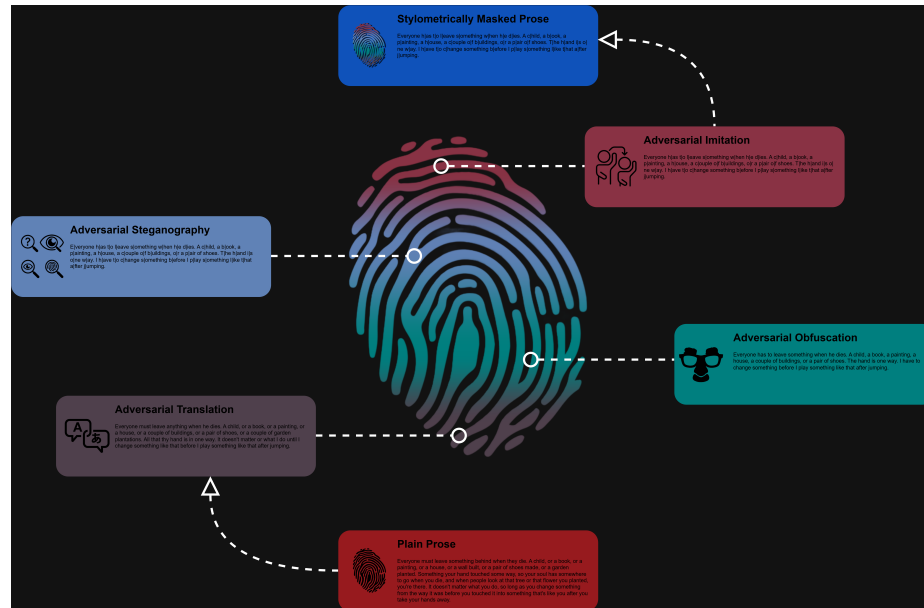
Stylometrically Masked Prose

Everyone hjas tjo ljeave something when hje djies. A cjhild, a bjook, a pjainting, a hjouse, a cjouple of bjuildings, ojr a pjair of sjhoes. Tjhe hjand ijs ojne wjay. I hjave tjo cjhange sjomething bjefore I pjlay sjomething ljike tjhat ajfter jjumping.

Adversarial Imitation

Everyone hjas tjo ljeave sjomething when hje djies. A cjhild, a bjook, a pjainting, a hjouse, a cjouple ojf bjuildings, ojr a pjair ojf sjhoes. Tjhe hjand ijs ojne wjay. I hjave tjo cjhange sjomething bjefore I pjlay sjomething ljike tjhat ajfter jjumping.

Adversarial Steganography

Eyeryone hjas tjo ljeave something when hje djies. A cjhild, a bjook, a pjainting, a hjouse, a cjouple ojf bjuildings, ojr a pjair of sjhoes. Tjhe hjand ijs ojne wjay. I hjave tjo cjhange sjomething bjefore I pjlay sjomething ljike tjhat ajfter jjumping.

Adversarial Obfuscation

Everyone has to leave something when he dies. A child, a book, a painting, a house, a couple of buildings, or a pair of shoes. The hand is one way. I have to change something before I play something like that after jumping.

Adversarial Translation

Everyone must leave anything when he dies. A child, or a book, or a painting, or a house, or a couple of buildings, or a pair of shoes, or a couple of garden plantations. All that thy hand is in one way. It doesn't matter or what i do until i change something like that before I play something like that after jumping.

Plain Prose

Everyone must leave something behind when they die. A child, or a book, or a painting, or a house, or a wall built, or a pair of shoes made, or a garden planted. Something your hand touched some way, so your soul has somewhere to go when you die, and when people look at that tree or that flower you planted, you're there. It doesn't matter what you do, so long as you change something from the way it was before you touched it into something that's like you after you take your hands away.